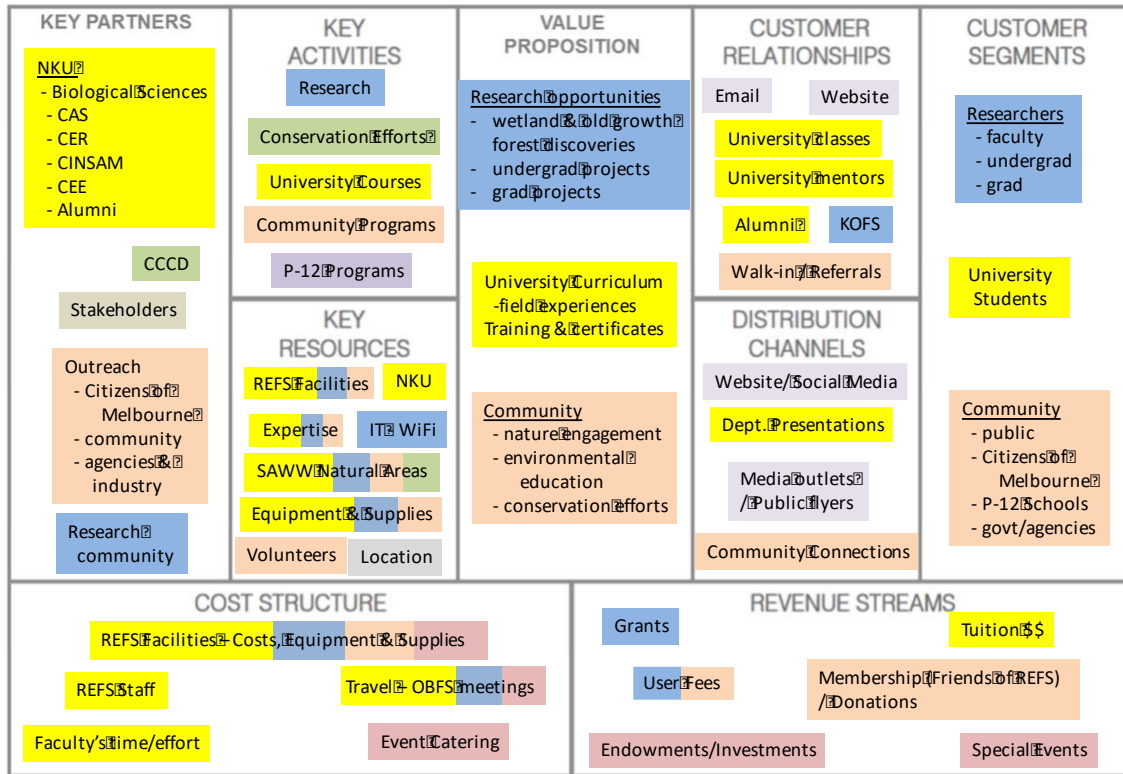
KEY PARTNERS

NKU
- Biological Sciences
- CAS
- CER
- CINSAM
- CEE
- Alumni

CCCD

Stakeholders

Outreach
- Citizens of Melbourne
- community
- agencies & industry

Research community

KEY ACTIVITIES

Research

Conservation Efforts

University Courses

Community Programs

P-12 Programs

KEY RESOURCES

REFS Facilities

NKU

Expertise

IT WiFi

SAWW Natural Areas

Equipment & Supplies

Volunteers

Location

VALUE PROPOSITION

Research opportunities
- wetland & old growth forest discoveries
- undergrad projects
- grad projects

University Curriculum
-field experiences
Training & certificates

Community
- nature engagement
- environmental education
- conservation efforts

CUSTOMER RELATIONSHIPS

Email

Website

University classes

University mentors

Alumni

KOFS

Walk-in / Referrals

DISTRIBUTION CHANNELS

Website/Social Media

Dept. Presentations

Media outlets / Public flyers

Community Connections

CUSTOMER SEGMENTS

Researchers
- faculty
- undergrad
- grad

University Students

Community
- public
- Citizens of Melbourne
- P-12 Schools
- govt/agencies

COST STRUCTURE

REFS Facilities - Costs, Equipment & Supplies

REFS Staff

Travel - OBFS meetings

Faculty's time/effort

Event Catering

REVENUE STREAMS

Grants

Tuition $$

User Fees

Membership (Friends of REFS) / Donations

Endowments/Investments

Special Events